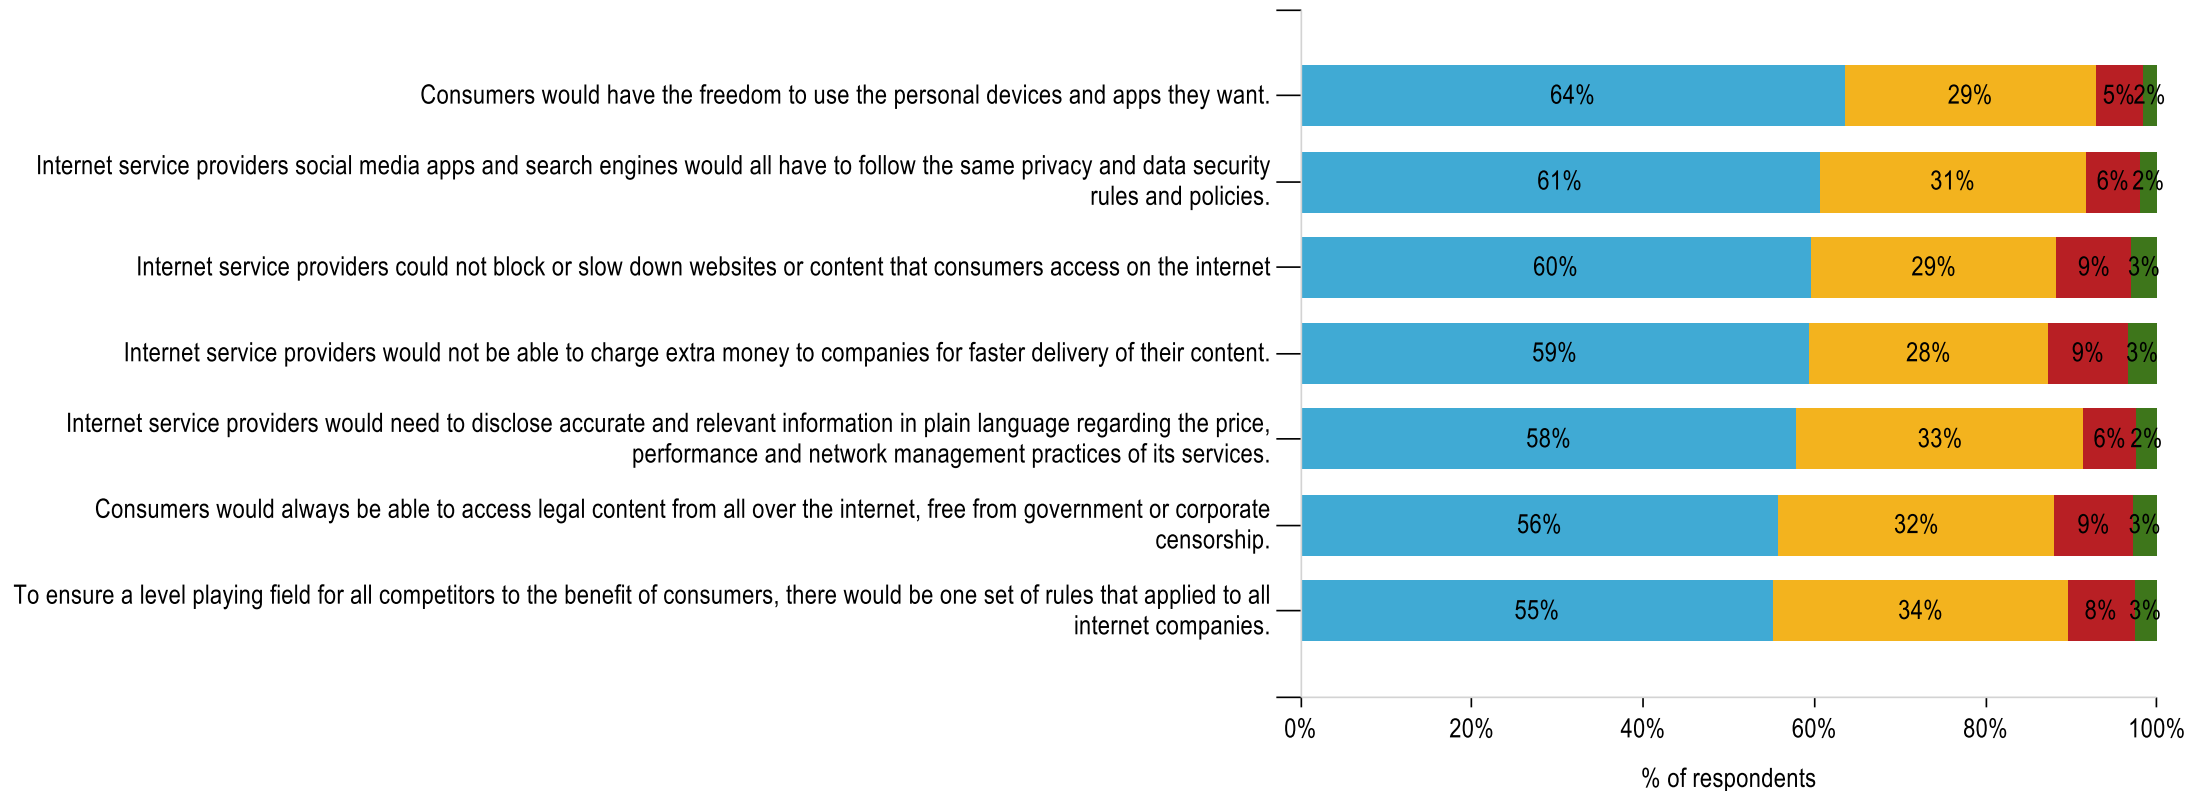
Consumers would have the freedom to use the personal devices and apps they want.
64% 29% 5% 2%

Internet service providers social media apps and search engines would all have to follow the same privacy and data security rules and policies.
61% 31% 6% 2%

Internet service providers could not block or slow down websites or content that consumers access on the internet
60% 29% 9% 3%

Internet service providers would not be able to charge extra money to companies for faster delivery of their content.
59% 28% 9% 3%

Internet service providers would need to disclose accurate and relevant information in plain language regarding the price, performance and network management practices of its services.
58% 33% 6% 2%

Consumers would always be able to access legal content from all over the internet, free from government or corporate censorship.
56% 32% 9% 3%

To ensure a level playing field for all competitors to the benefit of consumers, there would be one set of rules that applied to all internet companies.
55% 34% 8% 3%

0% 20% 40% 60% 80% 100%

% of respondents